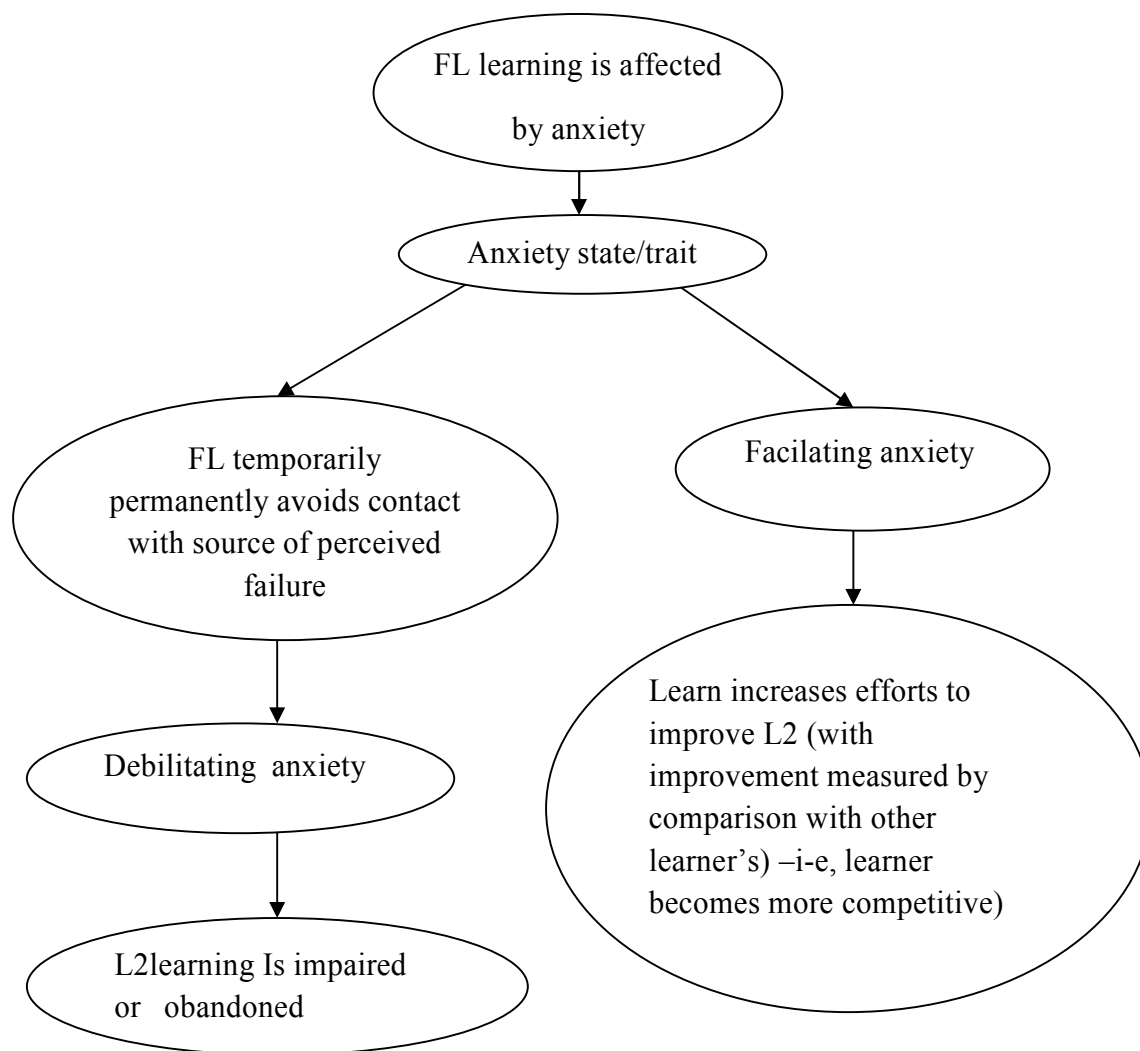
FL learning is affected by anxiety

Anxiety state/trait

FL temporarily permanently avoids contact with source of perceived failure

Facilating anxiety

Debilitating anxiety

Learn increases efforts to improve L2 (with improvement measured by comparison with other learner's) –i-e, learner becomes more competitive)

L2learning Is impaired or obandoned